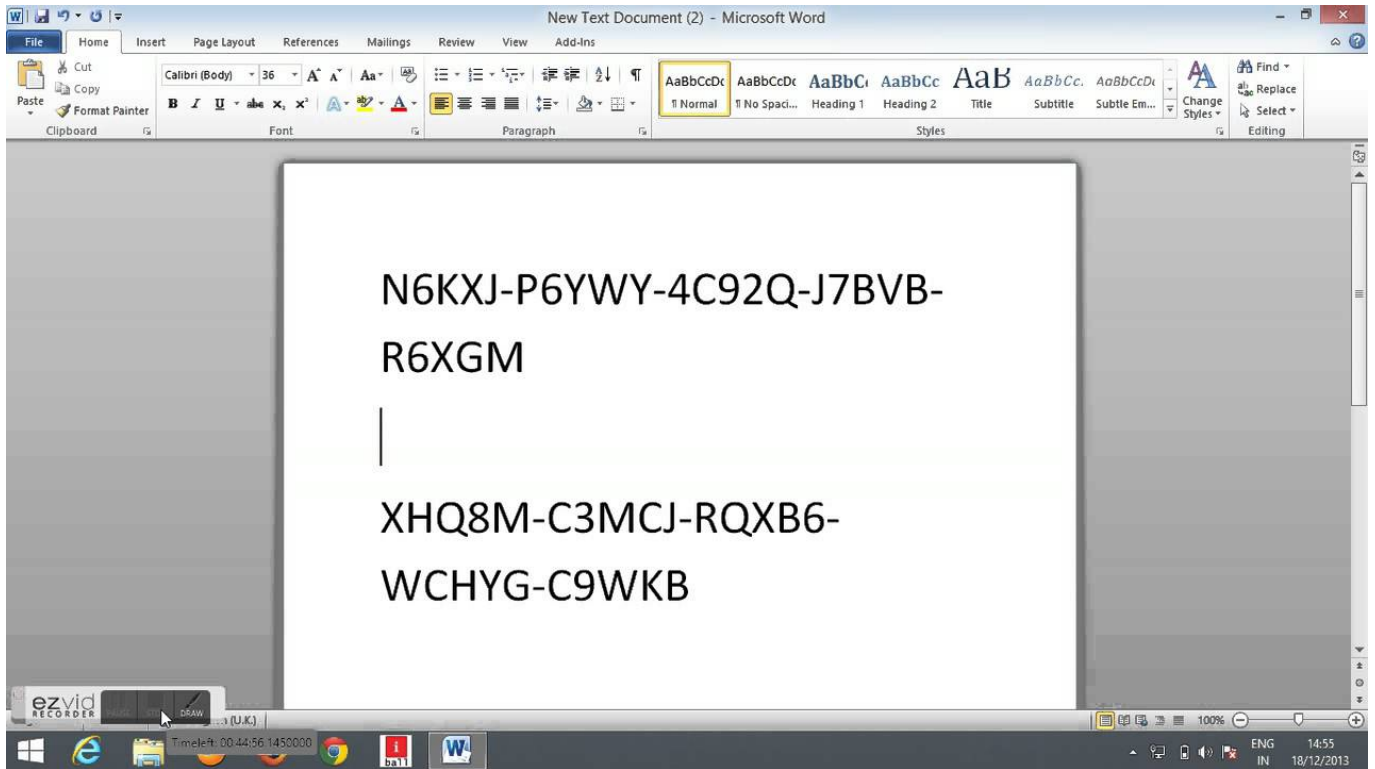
New Text Document (2) - Microsoft Word

File Home Insert Page Layout References Mailings Review View Add-Ins

Cut
Copy
Paste
Format Painter
Clipboard

Calibri (Body) 36
Font

Paragraph

AaBbCcDc ¶ Normal
AaBbCcDc ¶ No Spaci...
AaBbC Heading 1
AaBbCc Heading 2
AaB Title
AaBbCc. Subtitle
AaBbCcDc Subtle Em...
Change Styles
Styles

Find
Replace
Select
Editing

N6KXJ-P6YWY-4C92Q-J7BVB-R6XGM

XHQ8M-C3MCJ-RQXB6-WCHYG-C9WKB

ezvid RECORDER
DRAW
(U.K.)
Timeleft: 00:44:56.1450000
100%
ENG IN
14:55
18/12/2013